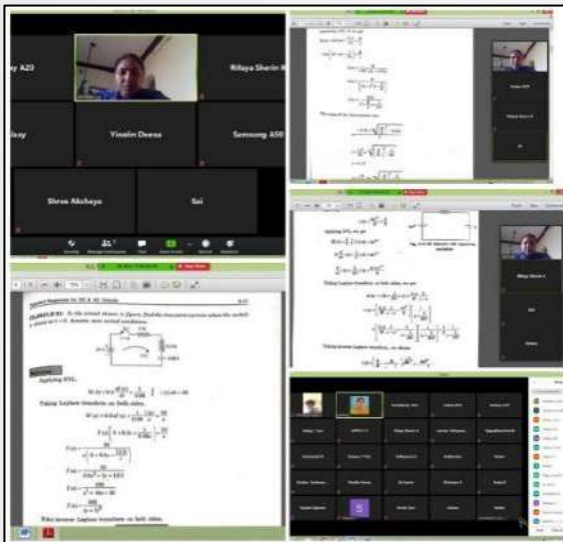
y A20

Rifaya Sherin R

Jessy

Yinolin Deeza

Samsung A50

Shree Akshaya

Sai

Applying KVL,

Taking Laplace transform on both sides,

Taking inverse Laplace transform on both sides,

Applying KVL,

Taking Laplace transform on both sides,

Taking inverse Laplace transform on both sides,

Rifaya Sherin R

Sai

Solution

Applying KVL,

Taking Laplace transform on both sides,

Take inverse Laplace transform on both sides,

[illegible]